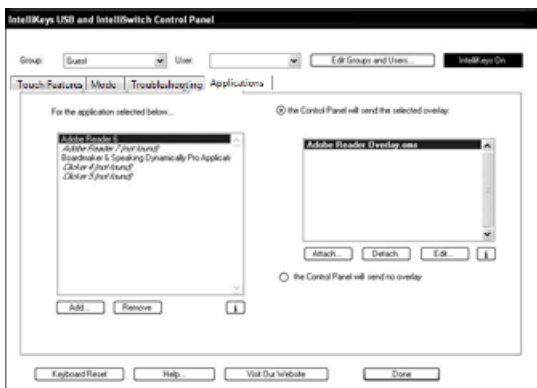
IntelliKeys USB and IntelliSwitch Control Panel

Group: Guest User: Edit Groups and Users... IntelliKeys On

Touch Features Mode Troubleshooting Applications

For the application selected below...

Adobe Reader 6
Adobe Reader 7 (not found)
Boardmaker & Speaking Dynamically Pro Applicati
Clicker 4 (not found)
Clicker 5 (not found)

Add... Remove i

the Control Panel will send the selected overlay:

Adobe Reader Overlay.oms

Attach... Detach Edit... i

the Control Panel will send no overlay

Keyboard Reset Help... Visit Our Website Done